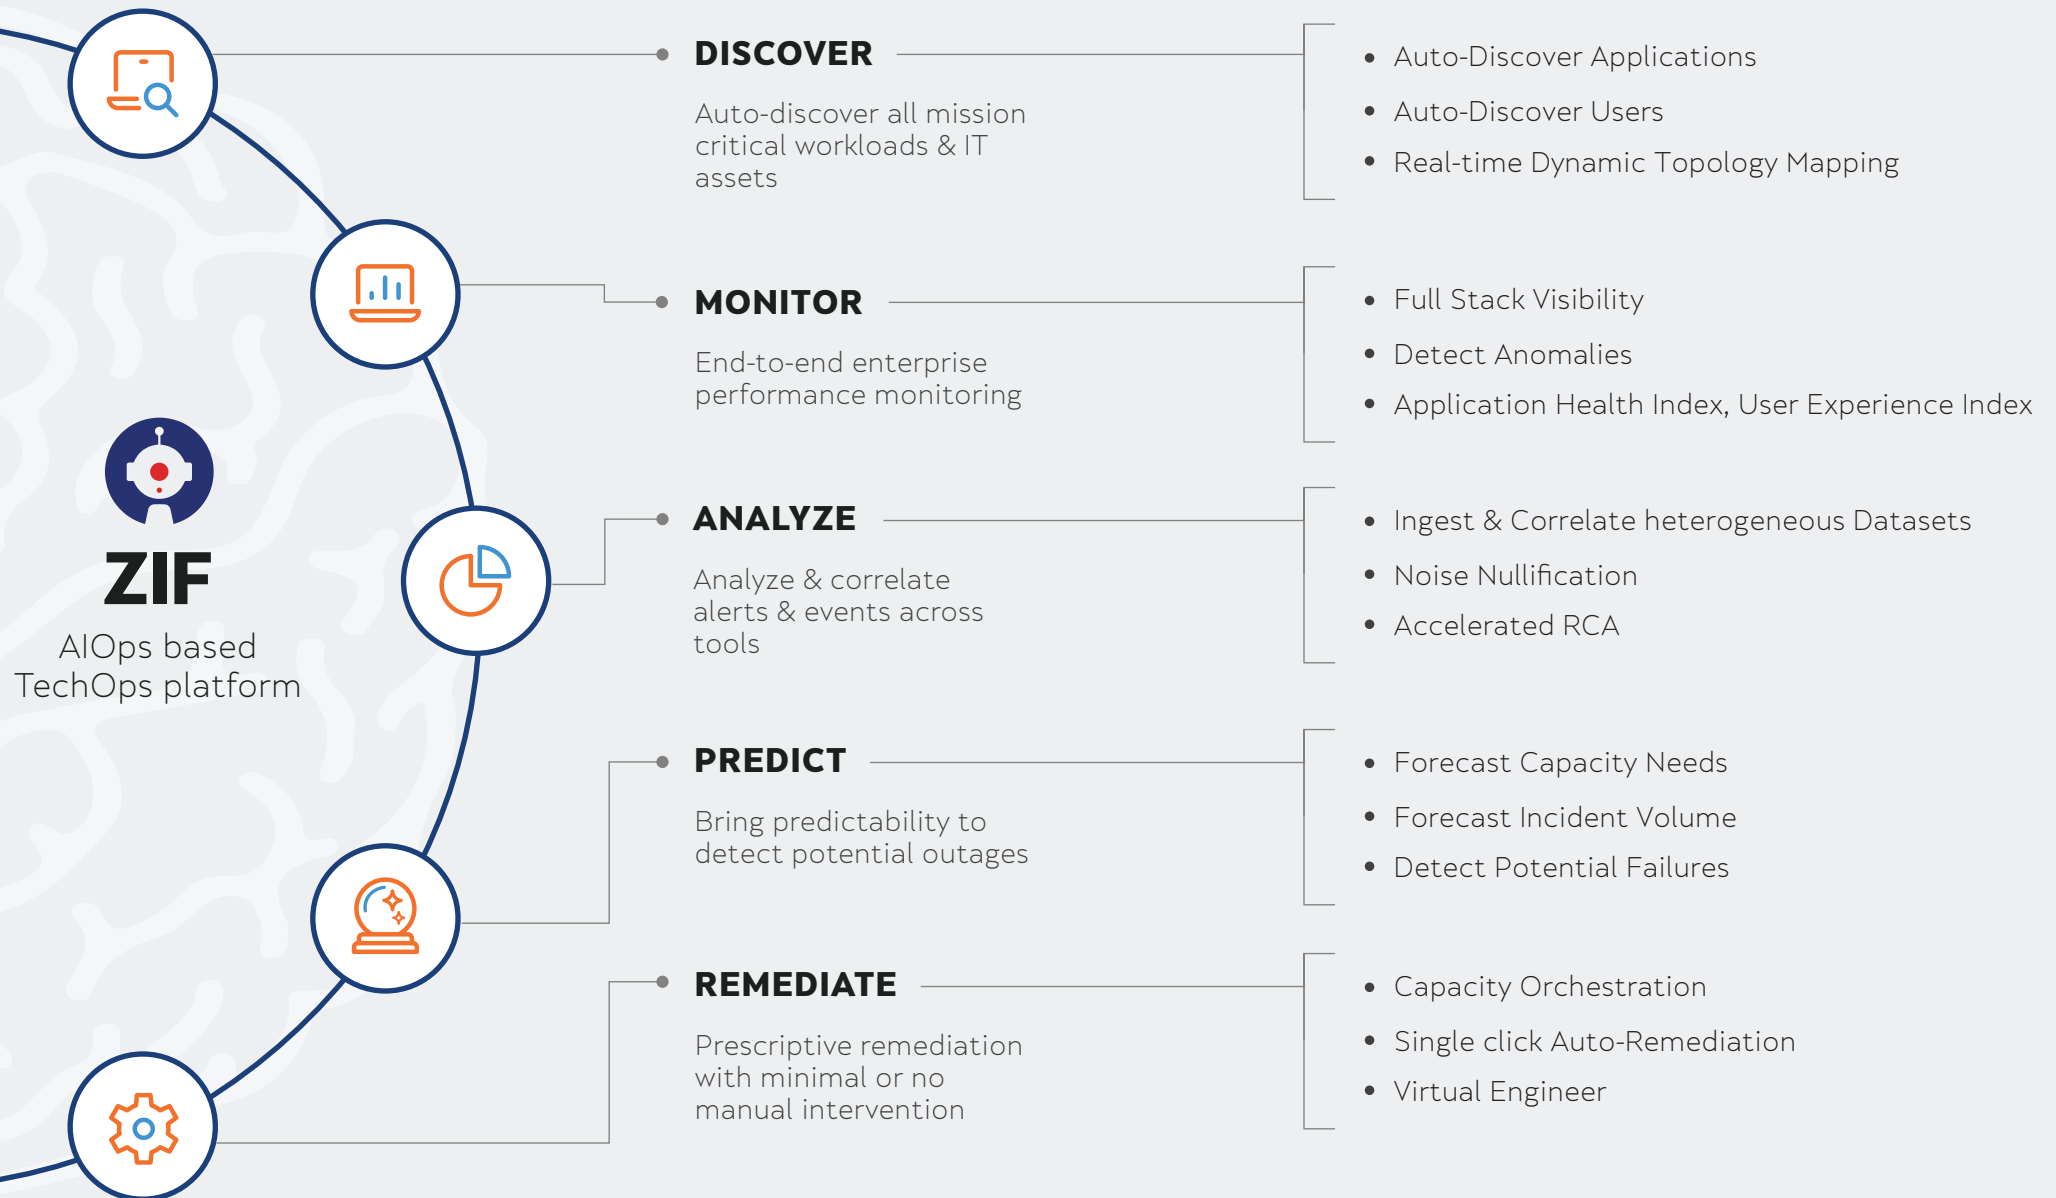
ZIF
AIOps based TechOps platform

DISCOVER

Auto-discover all mission critical workloads & IT assets

- Auto-Discover Applications
- Auto-Discover Users
- Real-time Dynamic Topology Mapping

MONITOR

End-to-end enterprise performance monitoring

- Full Stack Visibility
- Detect Anomalies
- Application Health Index, User Experience Index

ANALYZE

Analyze & correlate alerts & events across tools

- Ingest & Correlate heterogeneous Datasets
- Noise Nullification
- Accelerated RCA

PREDICT

Bring predictability to detect potential outages

- Forecast Capacity Needs
- Forecast Incident Volume
- Detect Potential Failures

REMEDIATE

Prescriptive remediation with minimal or no manual intervention

- Capacity Orchestration
- Single click Auto-Remediation
- Virtual Engineer